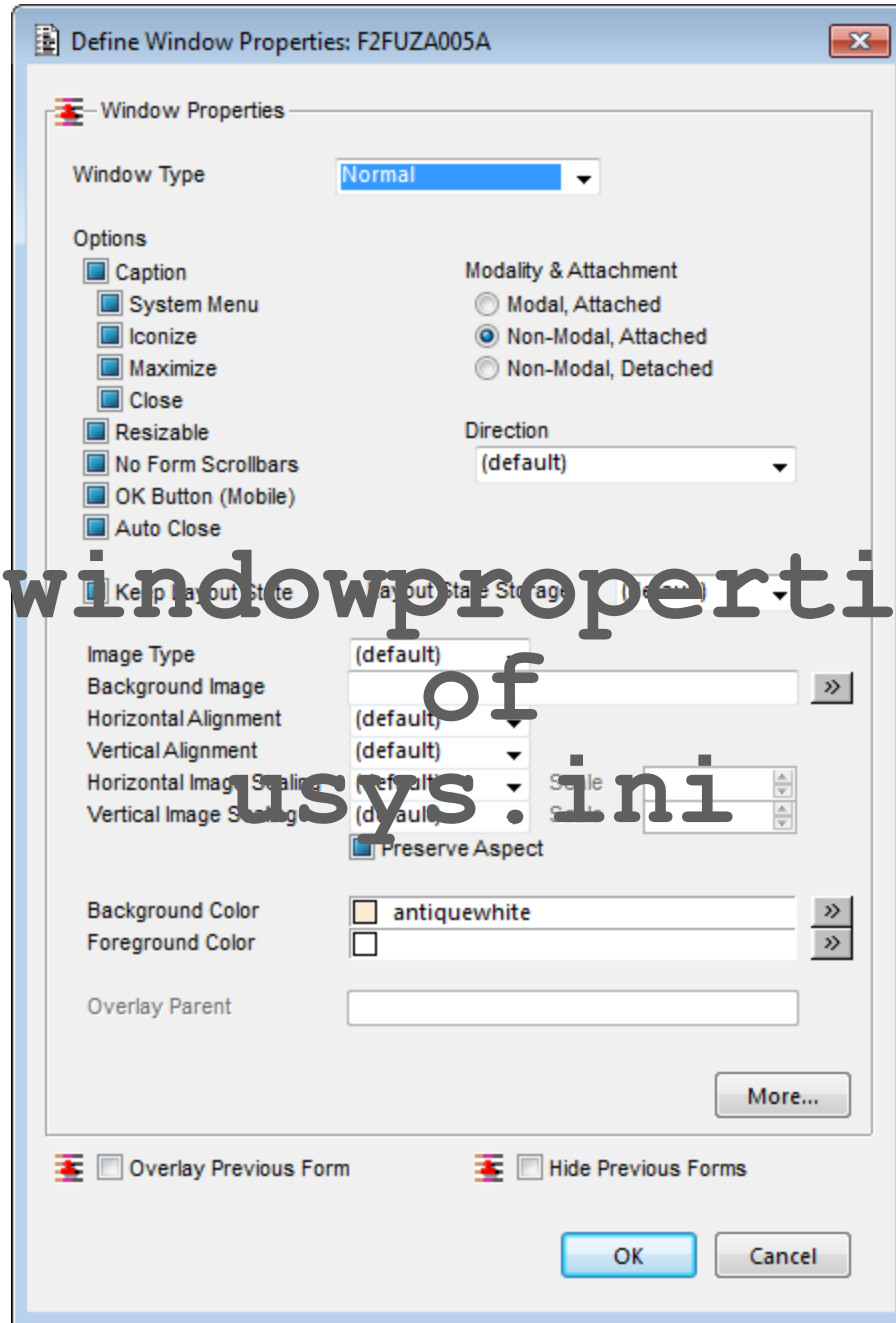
Define Window Properties: F2FUZA005A

Window Properties

Window Type
Normal

Options
Caption
System Menu
Iconize
Maximize
Close
Resizable
No Form Scrollbars
OK Button (Mobile)
Auto Close

Modality & Attachment
Modal, Attached
Non-Modal, Attached
Non-Modal, Detached

Direction
(default)

windowproperti
of
usys.ini

Keep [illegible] State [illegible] Storage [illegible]

Image Type
(default)
Background Image
»
Horizontal Alignment
(default)
Vertical Alignment
(default)
Horizontal Imag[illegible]
(default)
S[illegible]
Vertical Image S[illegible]
(default)
S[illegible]
Preserve Aspect

Background Color
antiquewhite
»
Foreground Color
»

Overlay Parent

More...

Overlay Previous Form
Hide Previous Forms

OK
Cancel